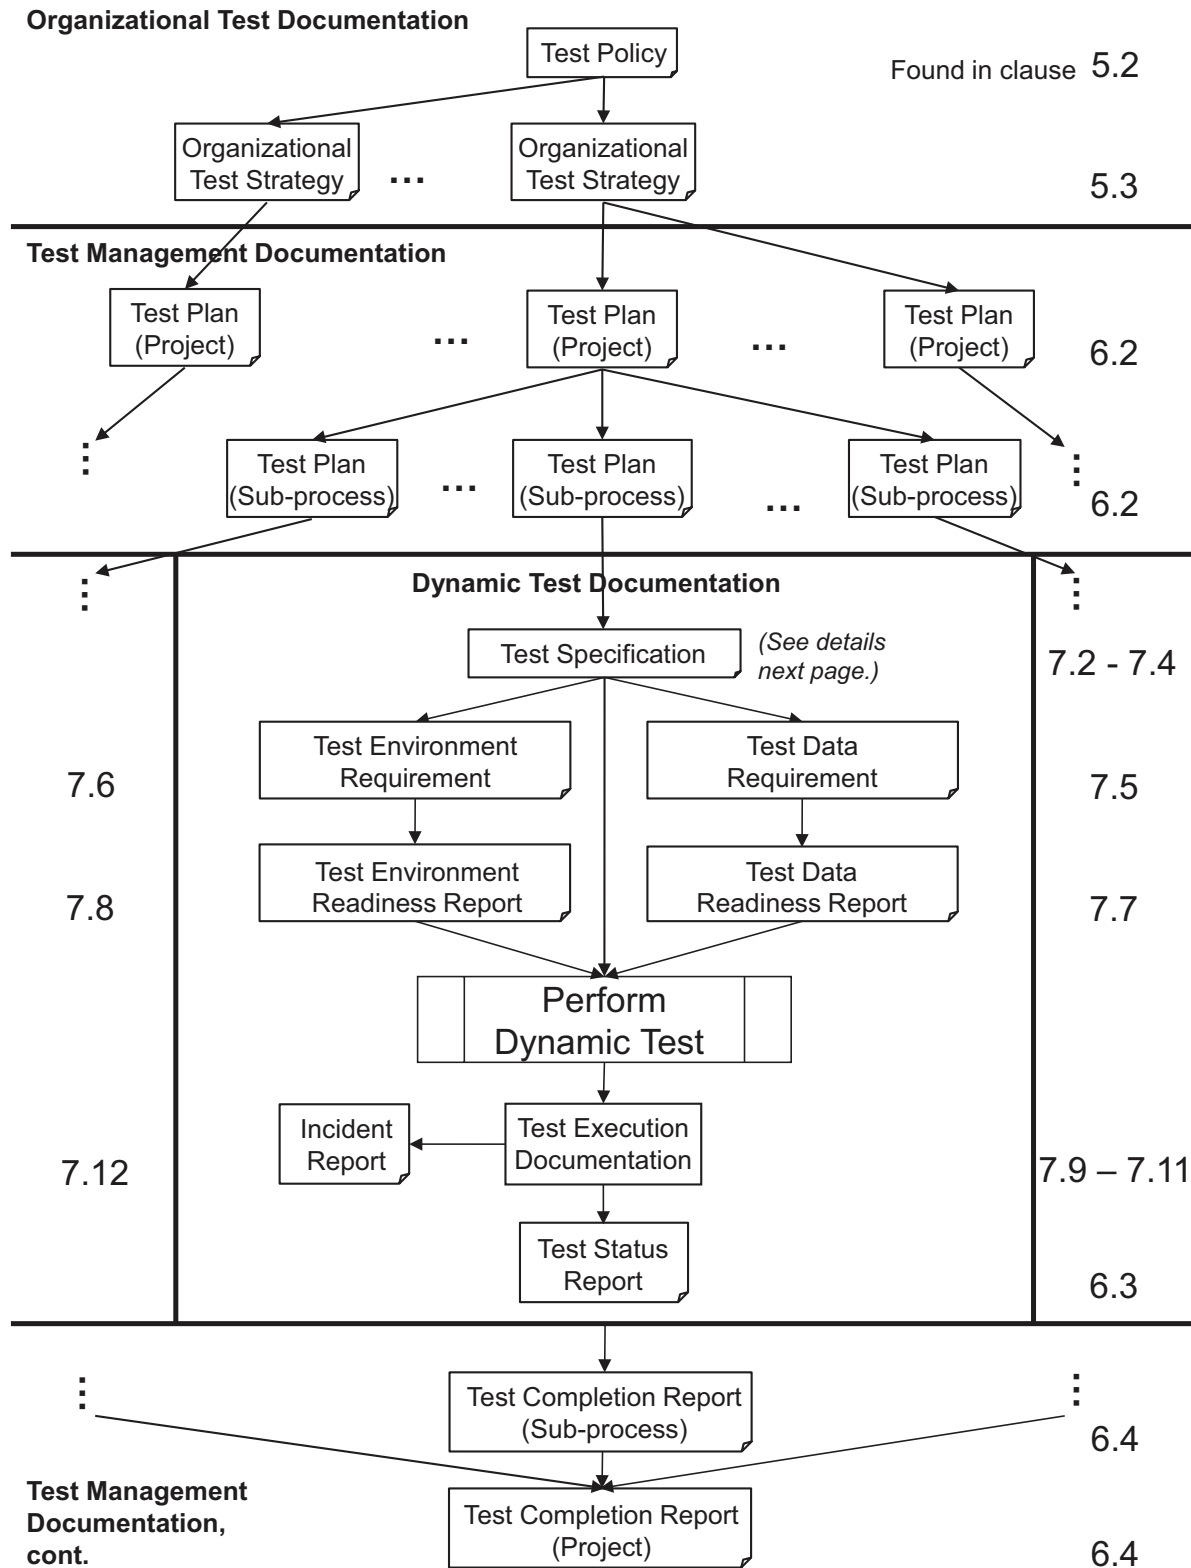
**Organizational Test Documentation**

Test Policy

Found in clause 5.2

Organizational Test Strategy

...

Organizational Test Strategy

5.3

**Test Management Documentation**

Test Plan (Project)

...

Test Plan (Project)

...

Test Plan (Project)

6.2

⋮

Test Plan (Sub-process)

...

Test Plan (Sub-process)

...

Test Plan (Sub-process)

⋮

6.2

⋮

**Dynamic Test Documentation**

⋮

Test Specification

*(See details next page.)*

7.2 - 7.4

7.6

Test Environment Requirement

Test Data Requirement

7.5

7.8

Test Environment Readiness Report

Test Data Readiness Report

7.7

Perform Dynamic Test

Incident Report

Test Execution Documentation

7.12

7.9 – 7.11

Test Status Report

6.3

⋮

Test Completion Report (Sub-process)

⋮

6.4

**Test Management Documentation, cont.**

Test Completion Report (Project)

6.4